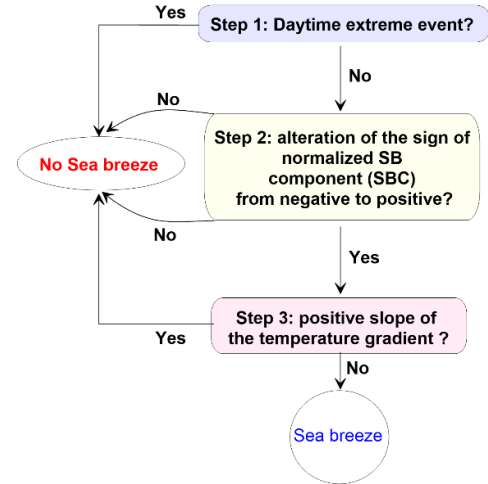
Yes

Step 1: Daytime extreme event?

No

No

No Sea breeze

Step 2: alteration of the sign of normalized SB component (SBC) from negative to positive?

No

Yes

Yes

Step 3: positive slope of the temperature gradient ?

No

Sea breeze